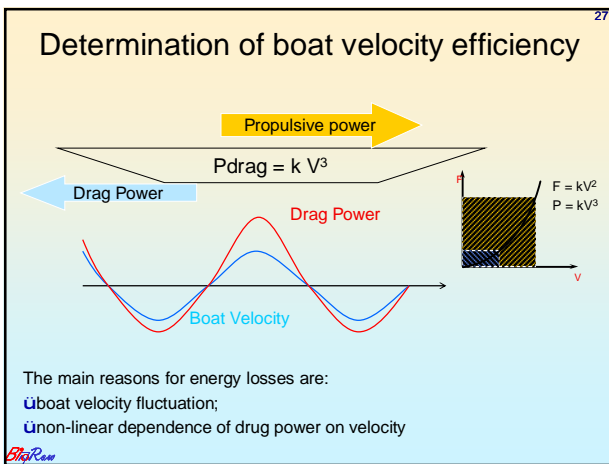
27

Determination of boat velocity efficiency

Propulsive power

Pdrag = k $V^3$

Drag Power

Drag Power

Boat Velocity

F

F = $kV^2$
P = $kV^3$

V

The main reasons for energy losses are:
üboat velocity fluctuation;
ünon-linear dependence of drug power on velocity

BioRow